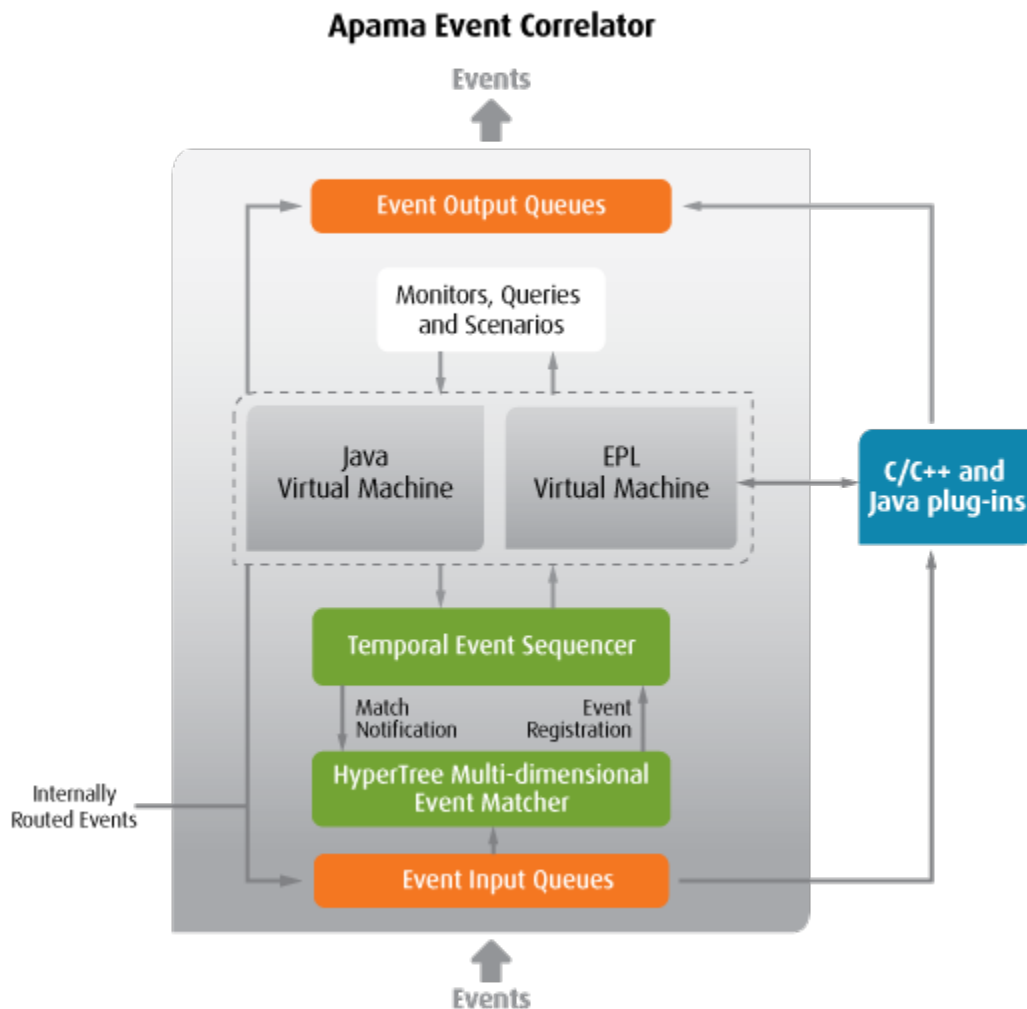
Apama Event Correlator

Events

Event Output Queues

Monitors, Queries and Scenarios

Java Virtual Machine

EPL Virtual Machine

C/C++ and Java plug-ins

Temporal Event Sequencer

Match Notification

Event Registration

HyperTree Multi-dimensional Event Matcher

Internally Routed Events

Event Input Queues

Events